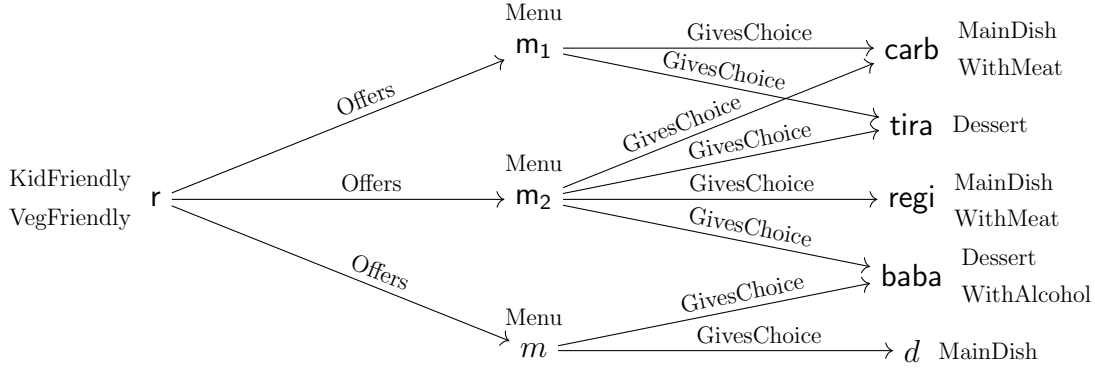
KidFriendly
VegFriendly
r

Offers
Offers
Offers

Menu
$\mathsf{m}_1$

Menu
$\mathsf{m}_2$

Menu
$m$

GivesChoice
GivesChoice
GivesChoice
GivesChoice
GivesChoice
GivesChoice
GivesChoice
GivesChoice

carb
MainDish
WithMeat

tira
Dessert

regi
MainDish
WithMeat

baba
Dessert
WithAlcohol

$d$
MainDish